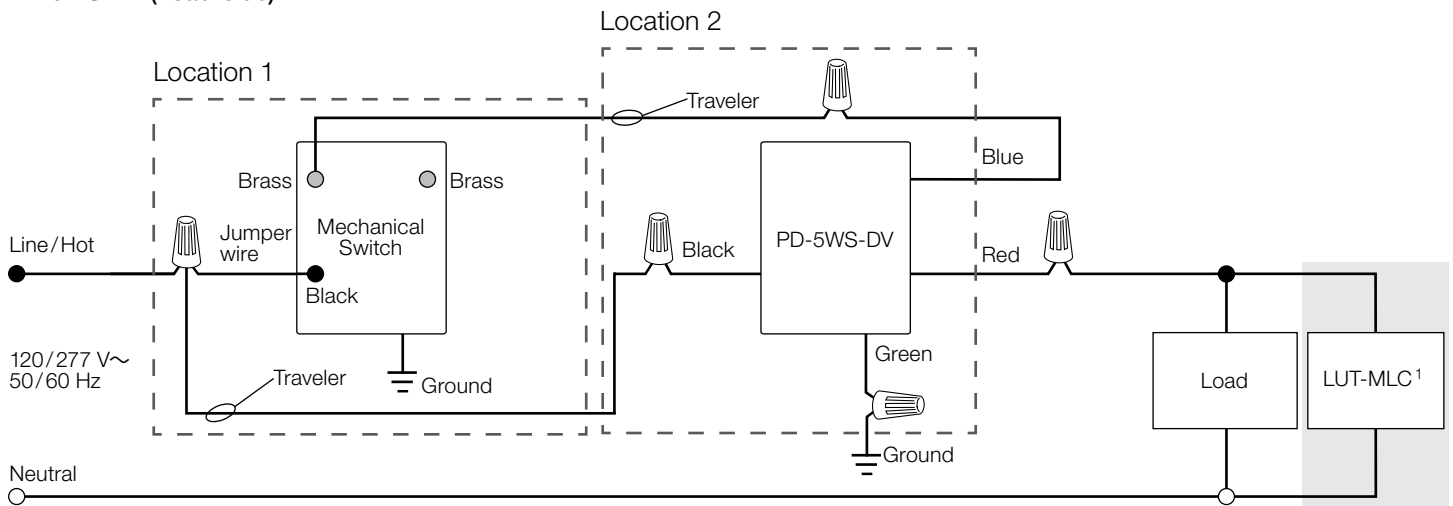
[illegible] (continued)

Location 2

Location 1

Traveler

Blue

Brass

Brass

Mechanical Switch

Jumper wire

Line/Hot

Black

Black

PD-5WS-DV

Red

120/277 V~
50/60 Hz

Green

Traveler

Ground

Load

LUT-MLC$^1$

Ground

Neutral